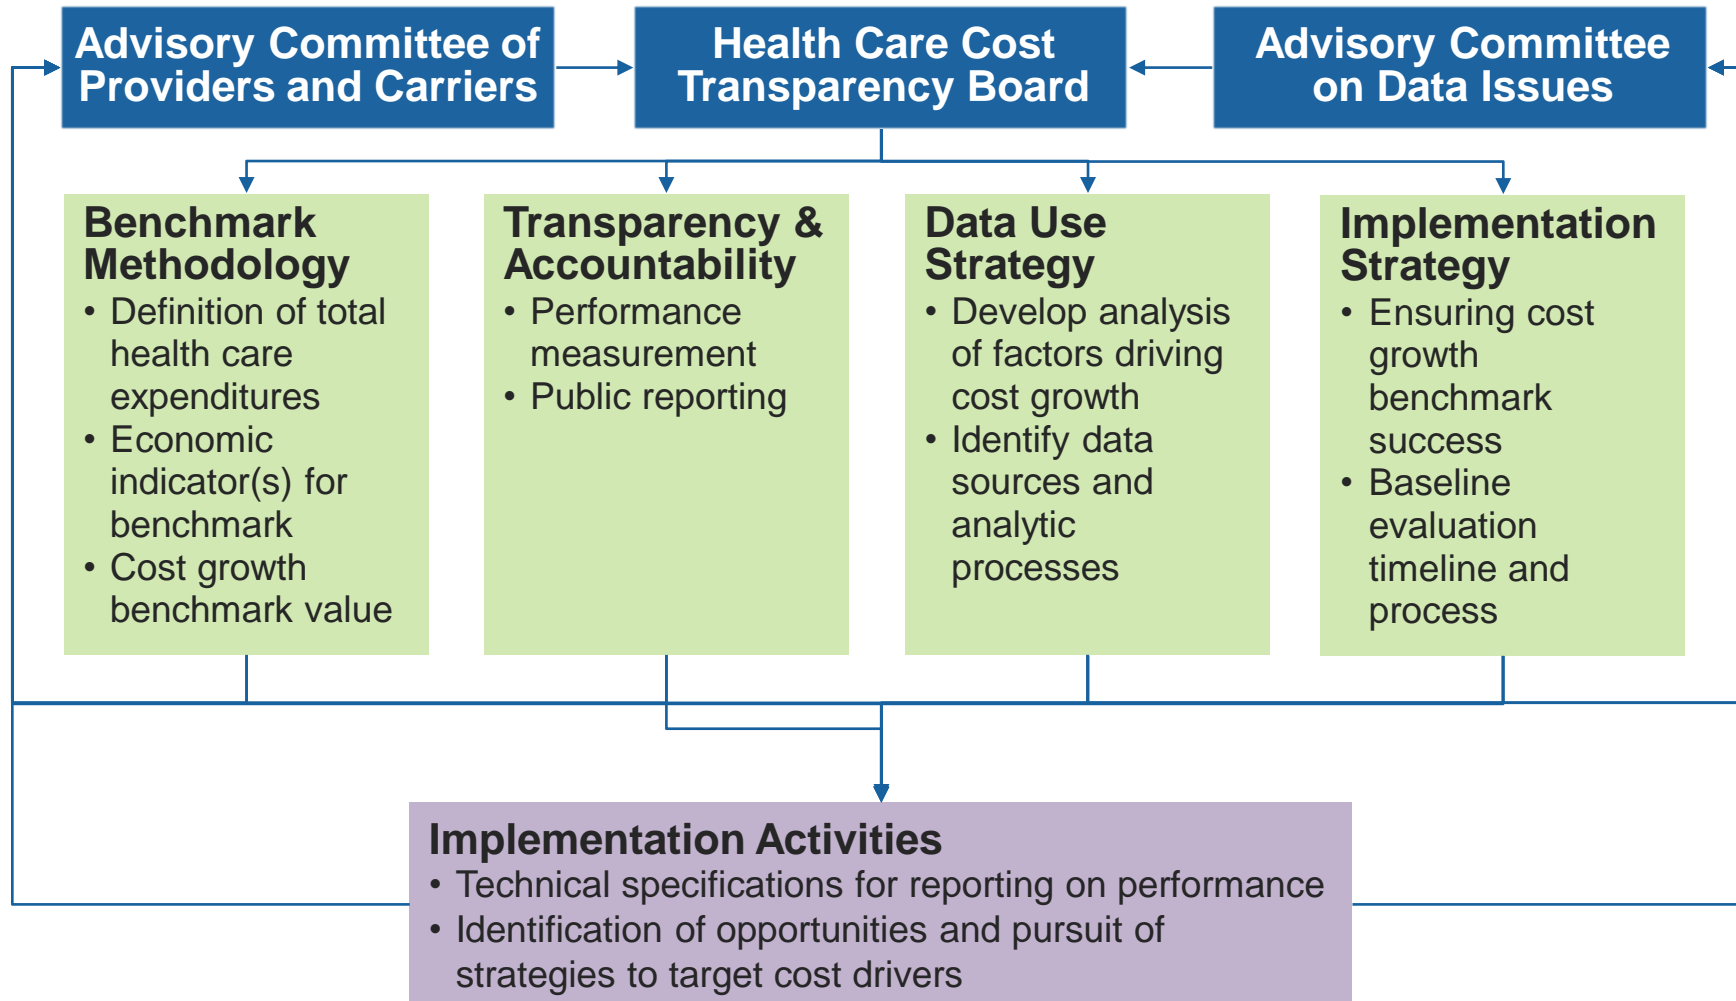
Advisory Committee of Providers and Carriers

Health Care Cost Transparency Board

Advisory Committee on Data Issues

Benchmark Methodology
• Definition of total health care expenditures
• Economic indicator(s) for benchmark
• Cost growth benchmark value

Transparency & Accountability
• Performance measurement
• Public reporting

Data Use Strategy
• Develop analysis of factors driving cost growth
• Identify data sources and analytic processes

Implementation Strategy
• Ensuring cost growth benchmark success
• Baseline evaluation timeline and process

Implementation Activities
• Technical specifications for reporting on performance
• Identification of opportunities and pursuit of strategies to target cost drivers